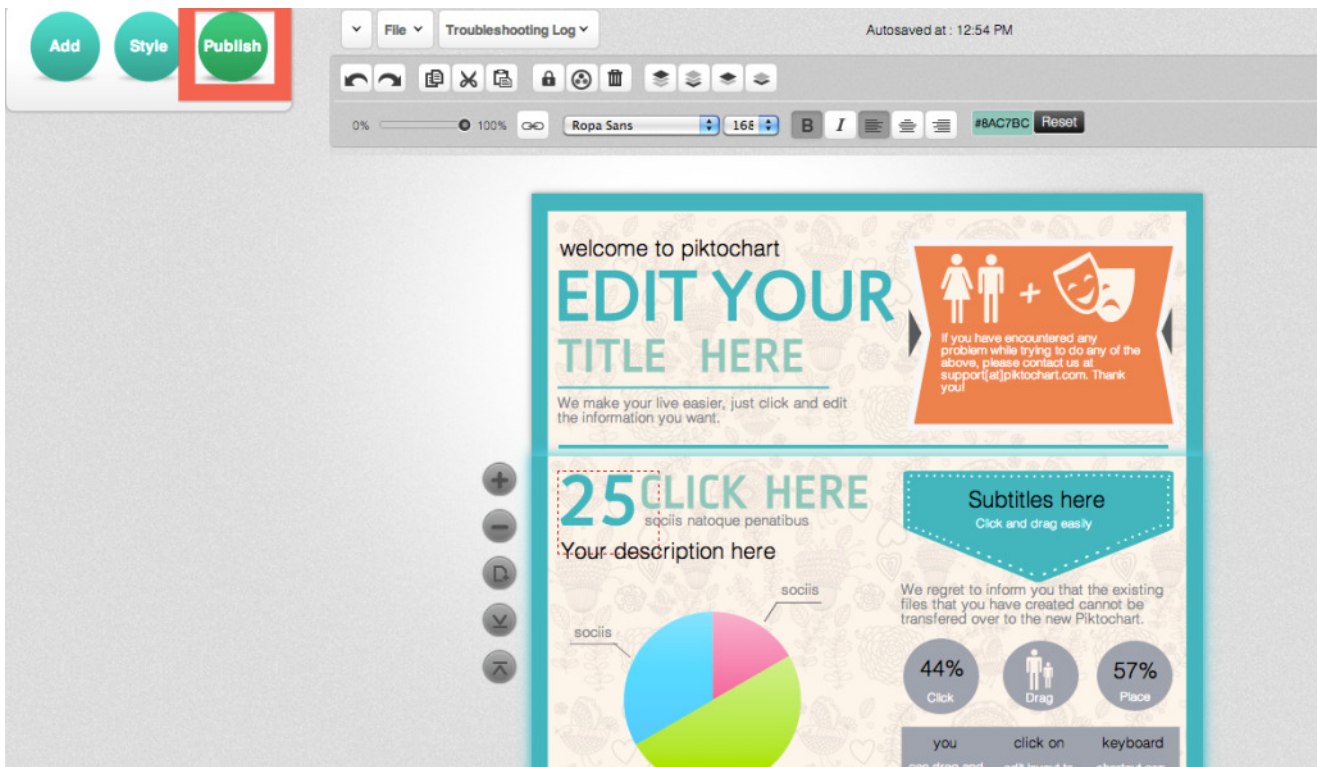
Add Style Publish

File Troubleshooting Log

Autosaved at : 12:54 PM

0% 100% Ropa Sans 168 B I #8AC7BC Reset

welcome to piktochart

EDIT YOUR

TITLE HERE

We make your live easier, just click and edit the information you want.

If you have encountered any problem while trying to do any of the above, please contact us at support[at]piktochart.com. Thank you!

25 CLICK HERE

sociis natoque penatibus

Your description here

Subtitles here

Click and drag easily

We regret to inform you that the existing files that you have created cannot be transfered over to the new Piktochart.

sociis

sociis

44% Click

Drag

57% Place

you click on keyboard

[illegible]